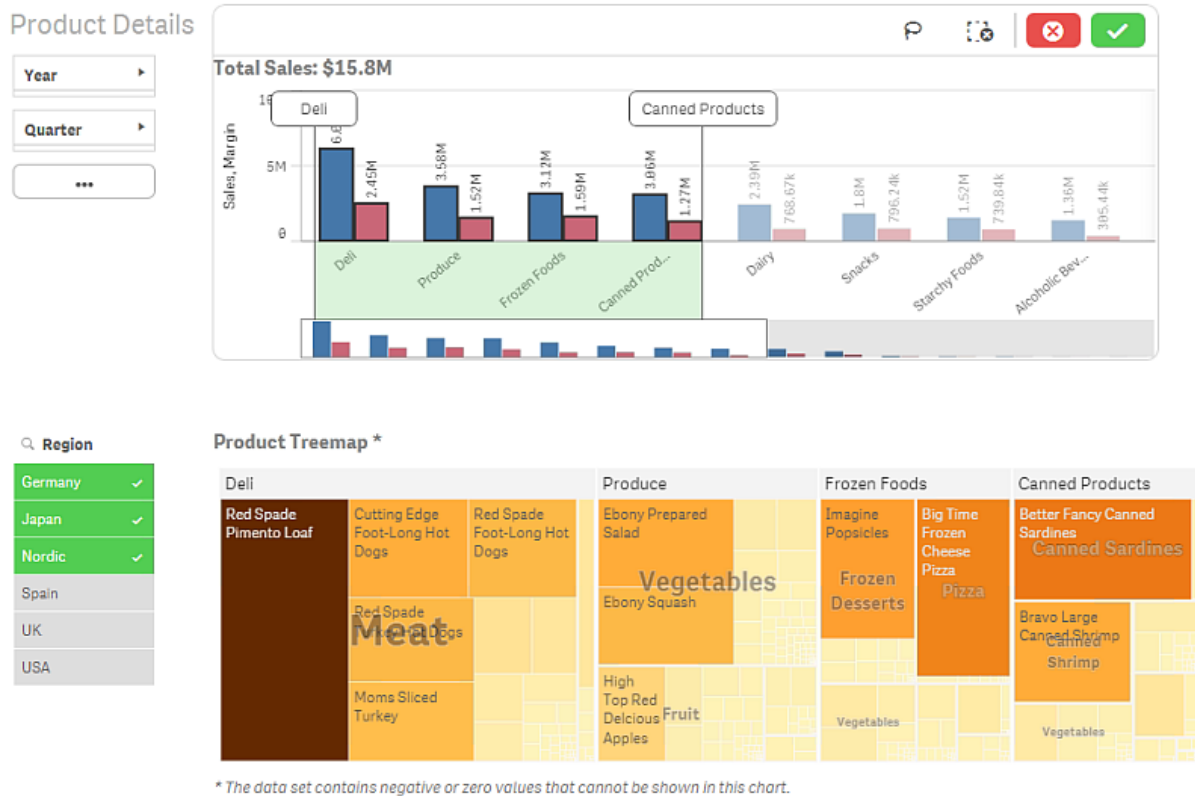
Product Details

Year

Quarter

•••

Total Sales: $15.8M

Sales, Margin

10

5M

0

Deli

Canned Products

6.8

2.45M

3.58M

1.52M

3.12M

1.59M

3.06M

1.27M

2.39M

768.67k

1.8M

796.24k

1.52M

739.84k

1.36M

305.44k

Deli

Produce

Frozen Foods

Canned Prod...

Dairy

Snacks

Starchy Foods

Alcoholic Bev...

Region

Germany

Japan

Nordic

Spain

UK

USA

Product Treemap *

Deli

Produce

Frozen Foods

Canned Products

Red Spade Pimento Loaf

Cutting Edge Foot-Long Hot Dogs

Red Spade Foot-Long Hot Dogs

Red Spade Foot-Long Hot Dogs

Meat

Moms Sliced Turkey

Ebony Prepared Salad

Vegetables

Ebony Squash

High Top Red Delcious Apples

Fruit

Imagine Popsicles

Frozen Desserts

Big Time Frozen Cheese Pizza

Pizza

Vegetables

Better Fancy Canned Sardines

Canned Sardines

Bravo Large Canned Shrimp

Canned Shrimp

Vegetables

* The data set contains negative or zero values that cannot be shown in this chart.